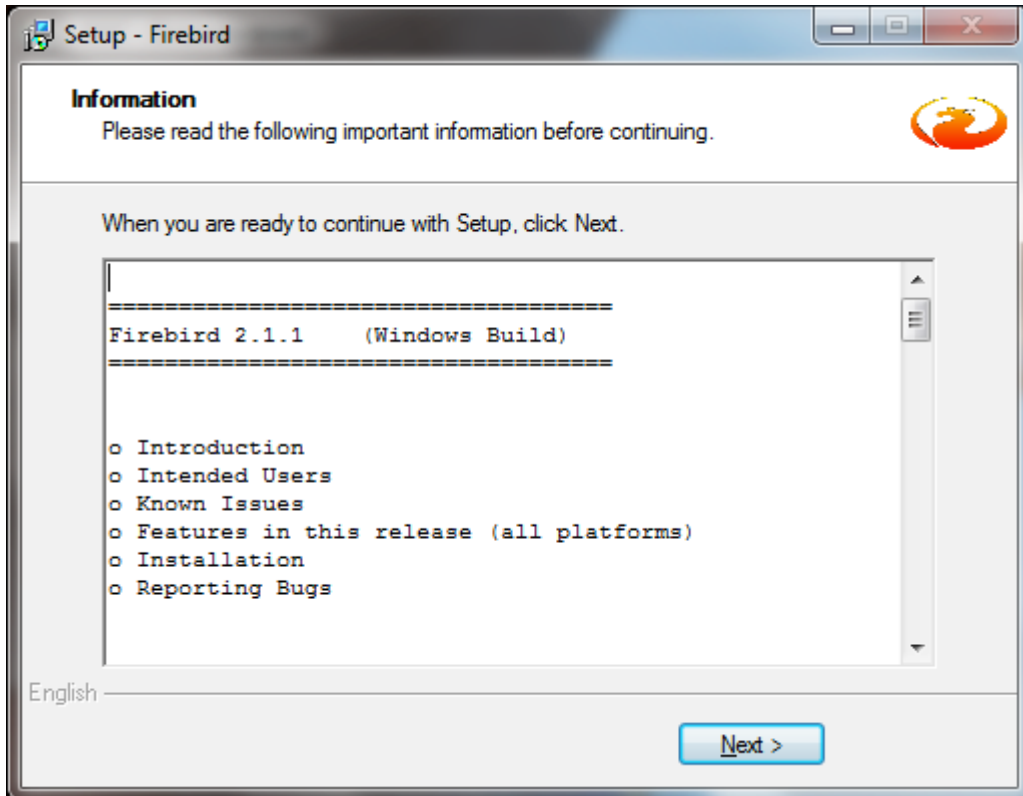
Setup - Firebird

Information
Please read the following important information before continuing.

When you are ready to continue with Setup, click Next.

====================================
Firebird 2.1.1    (Windows Build)
====================================

o Introduction
o Intended Users
o Known Issues
o Features in this release (all platforms)
o Installation
o Reporting Bugs

English

Next >